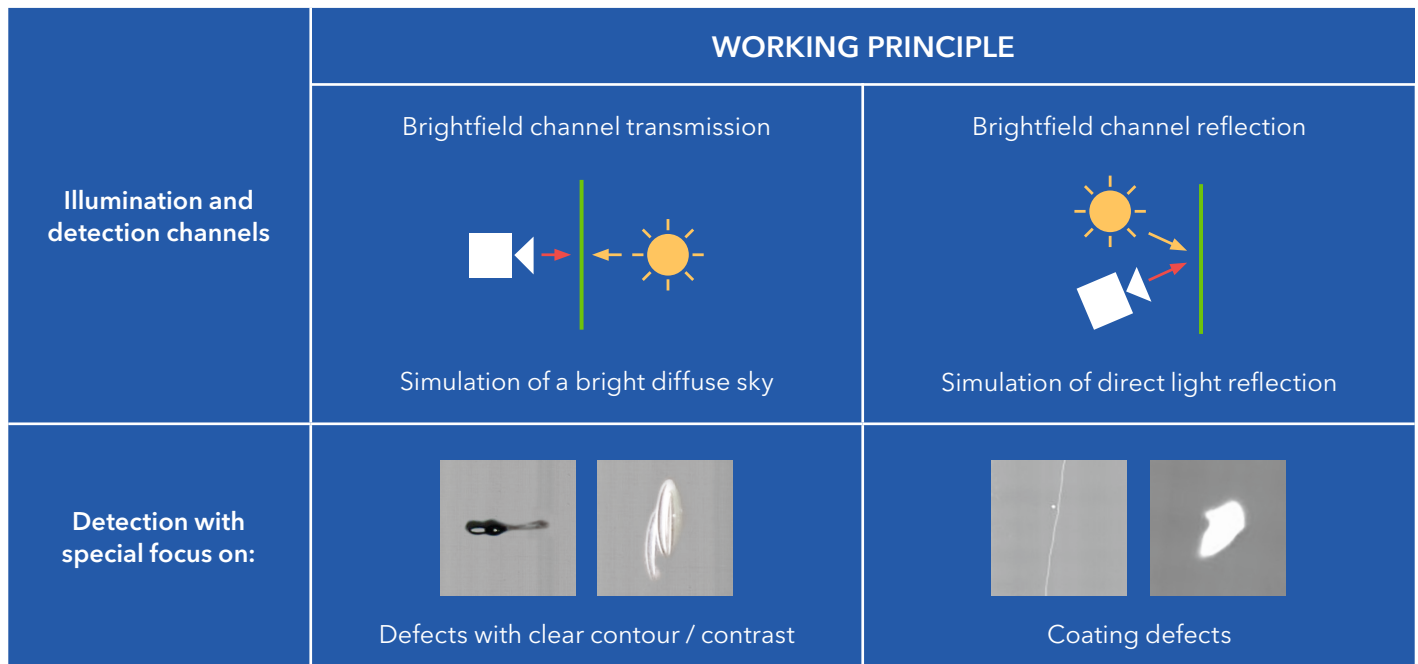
| | WORKING PRINCIPLE | |
|---|---|---|
| Illumination and detection channels | Brightfield channel transmission<br><br>Simulation of a bright diffuse sky | Brightfield channel reflection<br><br>Simulation of direct light reflection |
| Detection with special focus on: | Defects with clear contour / contrast | Coating defects |